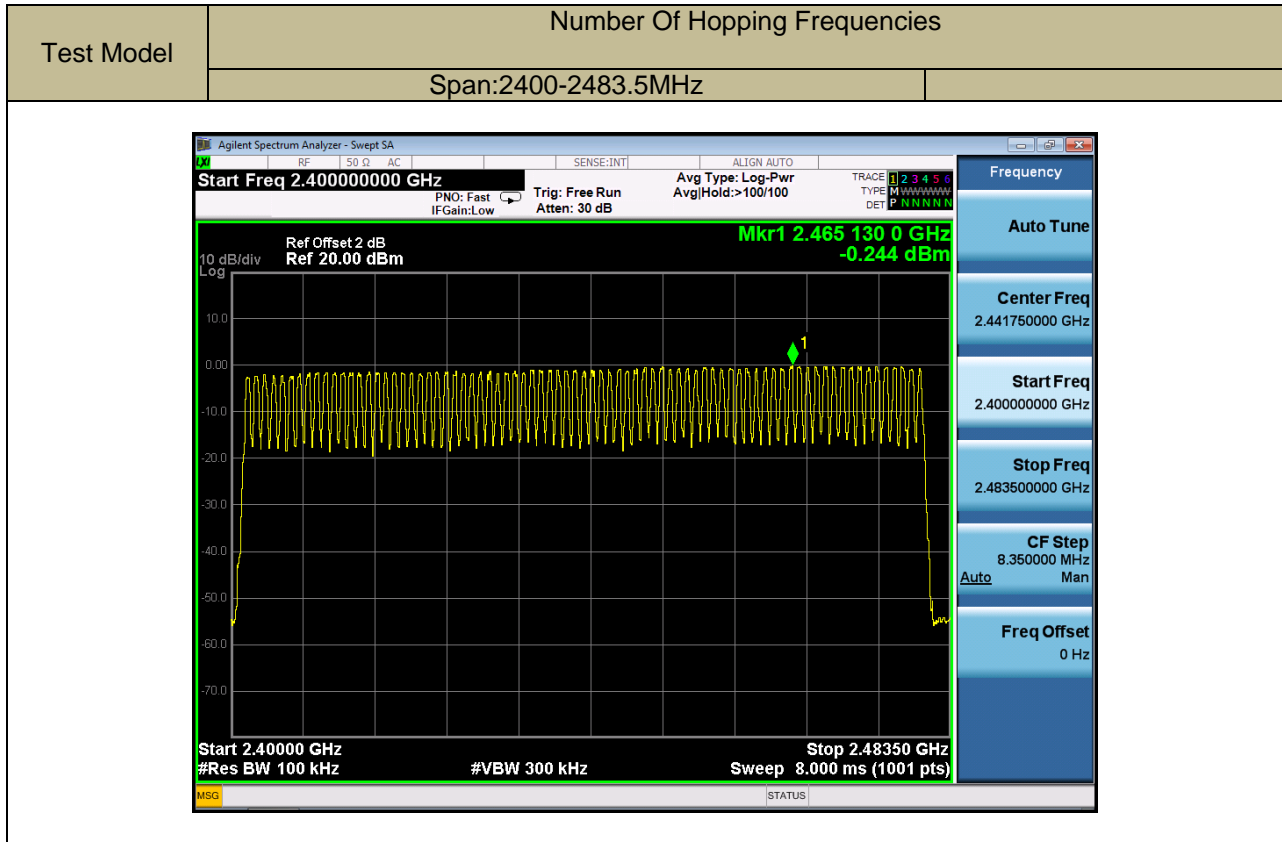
| Test Model | Number Of Hopping Frequencies | |
|---|---|---|
| | Span:2400-2483.5MHz | |

Agilent Spectrum Analyzer - Swept SA

RF 50 Ω AC SENSE:INT ALIGN AUTO

Start Freq 2.400000000 GHz

PNO: Fast IFGain:Low

Trig: Free Run Atten: 30 dB

Avg Type: Log-Pwr Avg|Hold:>100/100

TRACE 1 2 3 4 5 6 TYPE M WWWWW DET P N N N N N

Frequency

Ref Offset 2 dB 10 dB/div Ref 20.00 dBm Log

Mkr1 2.465 130 0 GHz -0.244 dBm

10.0
0.00
-10.0
-20.0
-30.0
-40.0
-50.0
-60.0
-70.0

1

Start 2.40000 GHz #Res BW 100 kHz #VBW 300 kHz Stop 2.48350 GHz Sweep 8.000 ms (1001 pts)

Auto Tune

Center Freq 2.441750000 GHz

Start Freq 2.400000000 GHz

Stop Freq 2.483500000 GHz

CF Step 8.350000 MHz Auto Man

Freq Offset 0 Hz

MSG STATUS